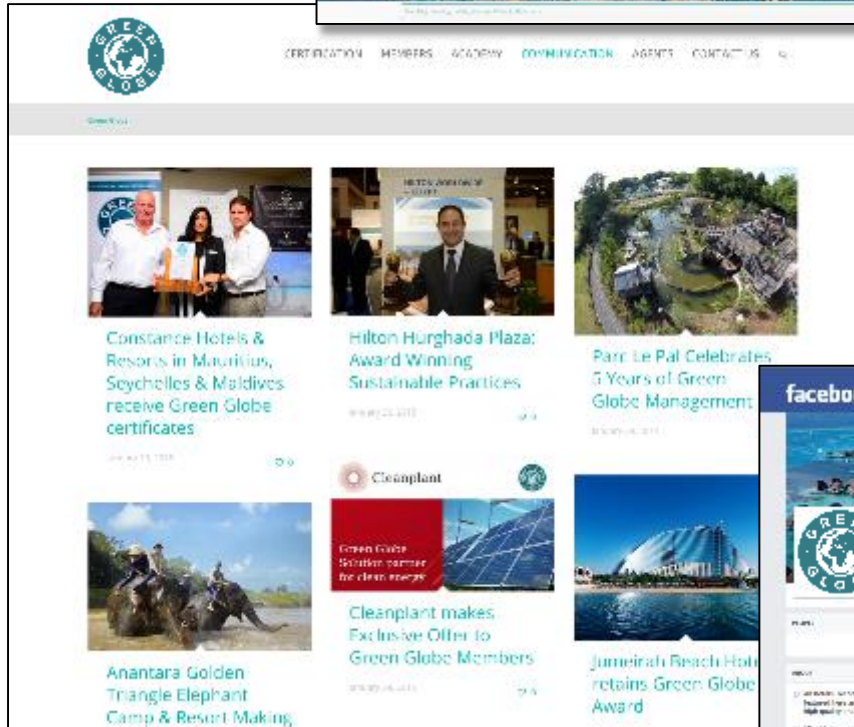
GREEN GLOBE

CERTIFICATION MEMBERS ACADEMY COMMUNICATION AGENTS CONTACT US

Green News

Constance Hotels & Resorts in Mauritius, Seychelles & Maldives receive Green Globe certificates

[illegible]

Hilton Hurghada Plaza: Award Winning Sustainable Practices

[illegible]

Parc Le Pal Celebrates 5 Years of Green Globe Management

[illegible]

Cleanplant

Green Globe Solution partner for clean energy

Cleanplant makes Exclusive Offer to Green Globe Members

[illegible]

Anantara Golden Triangle Elephant Camp & Resort Making

Jumeirah Beach Hot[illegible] retains Green Globe Award

facebo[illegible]

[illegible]